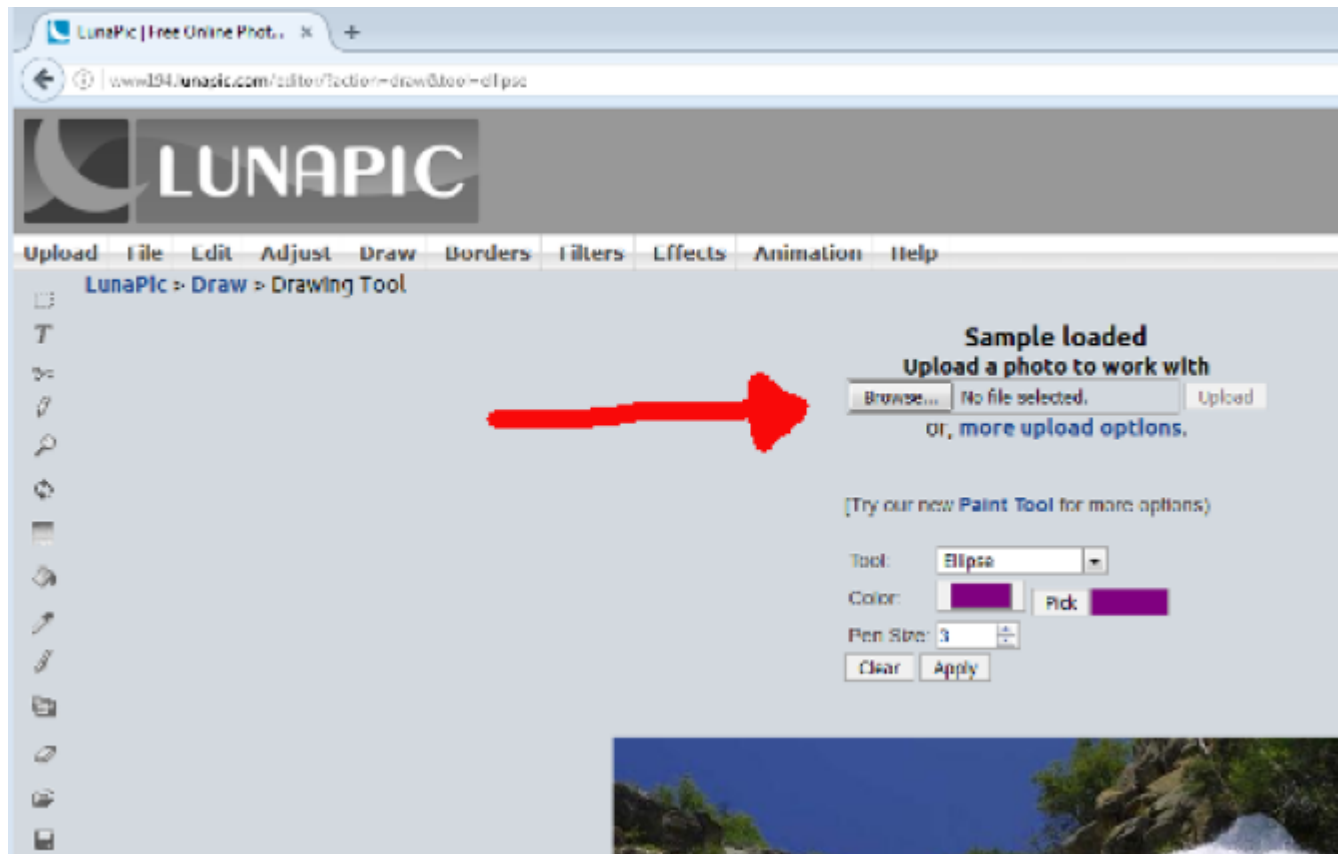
LunaPic | Free Online Phot... ×

www194.lunapic.com/editor/?action=draw&tool=ellipse

LUNAPIC

Upload File Edit Adjust Draw Borders Filters Effects Animation Help

LunaPic > Draw > Drawing Tool

Sample loaded
Upload a photo to work with
Browse... No file selected. Upload
or, more upload options.

(Try our new Paint Tool for more options)

Tool: Ellipse
Color: Pick
Pen Size: 3
Clear Apply